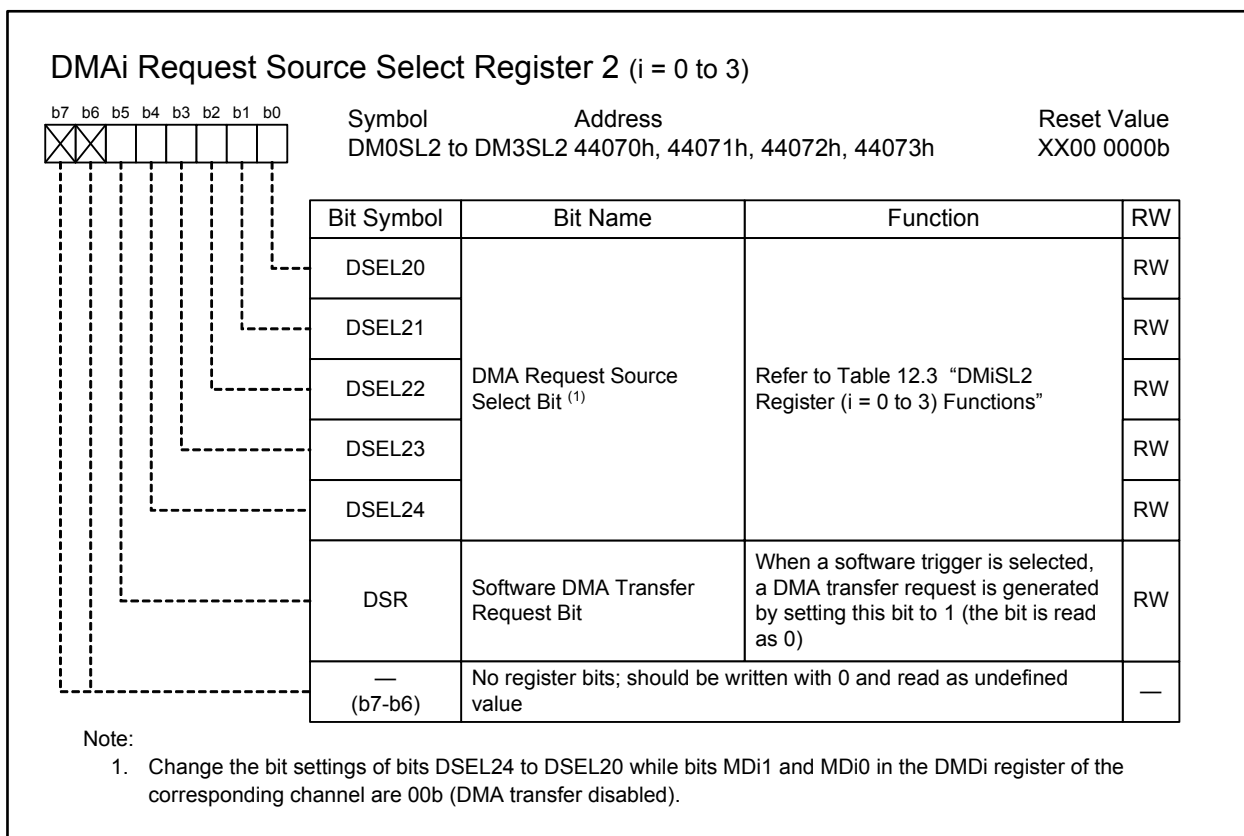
DMAi Request Source Select Register 2 (i = 0 to 3)

b7 b6 b5 b4 b3 b2 b1 b0

Symbol DM0SL2 to DM3SL2
Address 44070h, 44071h, 44072h, 44073h
Reset Value XX00 0000b

| Bit Symbol | Bit Name | Function | RW |
|---|---|---|---|
| DSEL20 | DMA Request Source Select Bit $^{(1)}$ | Refer to Table 12.3 "DMiSL2 Register (i = 0 to 3) Functions" | RW |
| DSEL21 | | | RW |
| DSEL22 | | | RW |
| DSEL23 | | | RW |
| DSEL24 | | | RW |
| DSR | Software DMA Transfer Request Bit | When a software trigger is selected, a DMA transfer request is generated by setting this bit to 1 (the bit is read as 0) | RW |
| — (b7-b6) | No register bits; should be written with 0 and read as undefined value | | — |

Note:
1. Change the bit settings of bits DSEL24 to DSEL20 while bits MDi1 and MDi0 in the DMDi register of the corresponding channel are 00b (DMA transfer disabled).